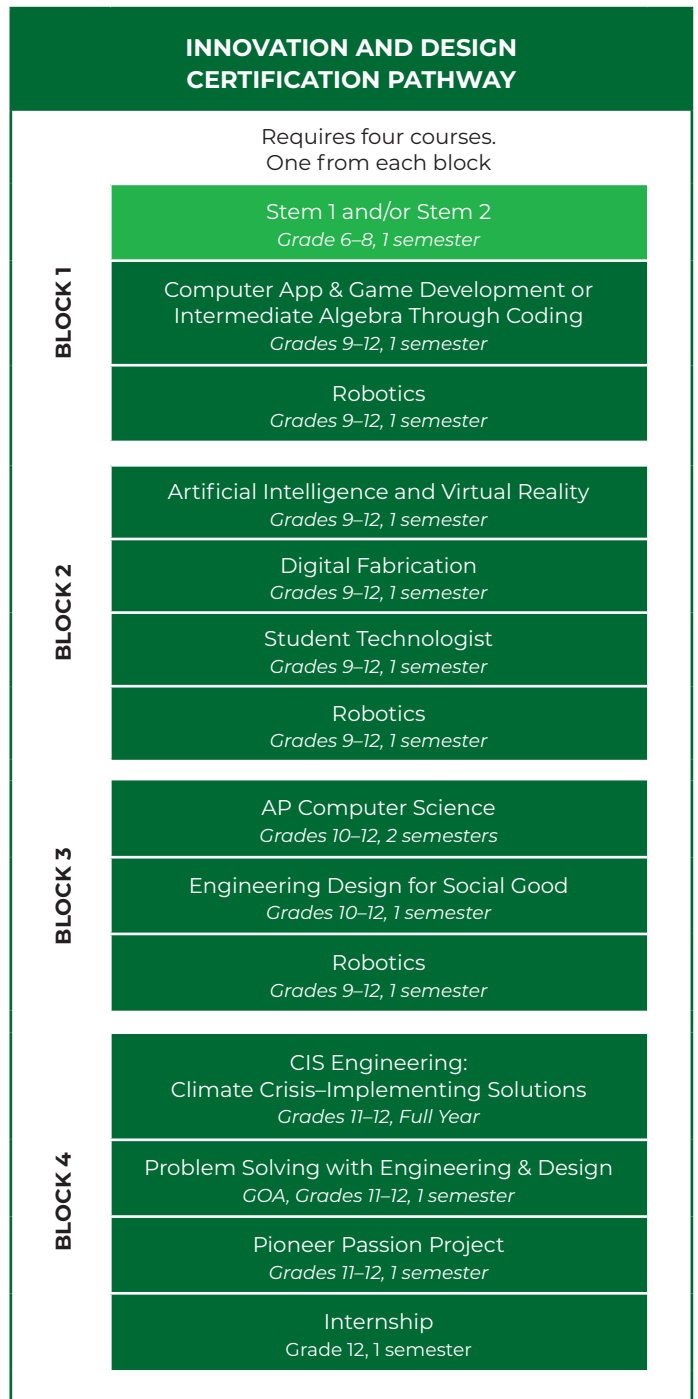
INNOVATION AND DESIGN CERTIFICATION PATHWAY

Requires four courses.
One from each block

BLOCK 1

Stem 1 and/or Stem 2
Grade 6–8, 1 semester

Computer App & Game Development or Intermediate Algebra Through Coding
Grades 9–12, 1 semester

Robotics
Grades 9–12, 1 semester

BLOCK 2

Artificial Intelligence and Virtual Reality
Grades 9–12, 1 semester

Digital Fabrication
Grades 9–12, 1 semester

Student Technologist
Grades 9–12, 1 semester

Robotics
Grades 9–12, 1 semester

BLOCK 3

AP Computer Science
Grades 10–12, 2 semesters

Engineering Design for Social Good
Grades 10–12, 1 semester

Robotics
Grades 9–12, 1 semester

BLOCK 4

CIS Engineering:
Climate Crisis–Implementing Solutions
Grades 11–12, Full Year

Problem Solving with Engineering & Design
GOA, Grades 11–12, 1 semester

Pioneer Passion Project
Grades 11–12, 1 semester

Internship
Grade 12, 1 semester